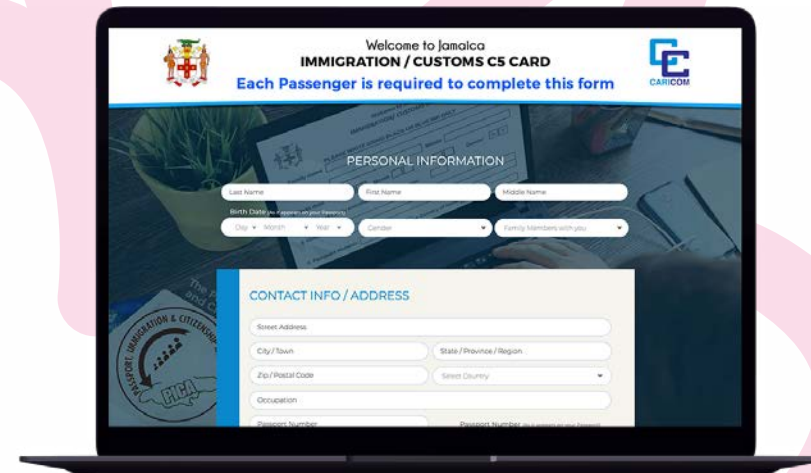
Welcome to Jamaica
IMMIGRATION / CUSTOMS C5 CARD
Each Passenger is required to complete this form

CARICOM

PERSONAL INFORMATION

Last Name
First Name
Middle Name

Birth Date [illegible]

Day
Month
Year
Gender
Family Members with you

CONTACT INFO / ADDRESS

Street Address
City / Town
State / Province / Region
Zip / Postal Code
Select Country
Occupation
Passport Number
Passport Number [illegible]

PASSPORT, IMMIGRATION & CITIZENSHIP

PICA